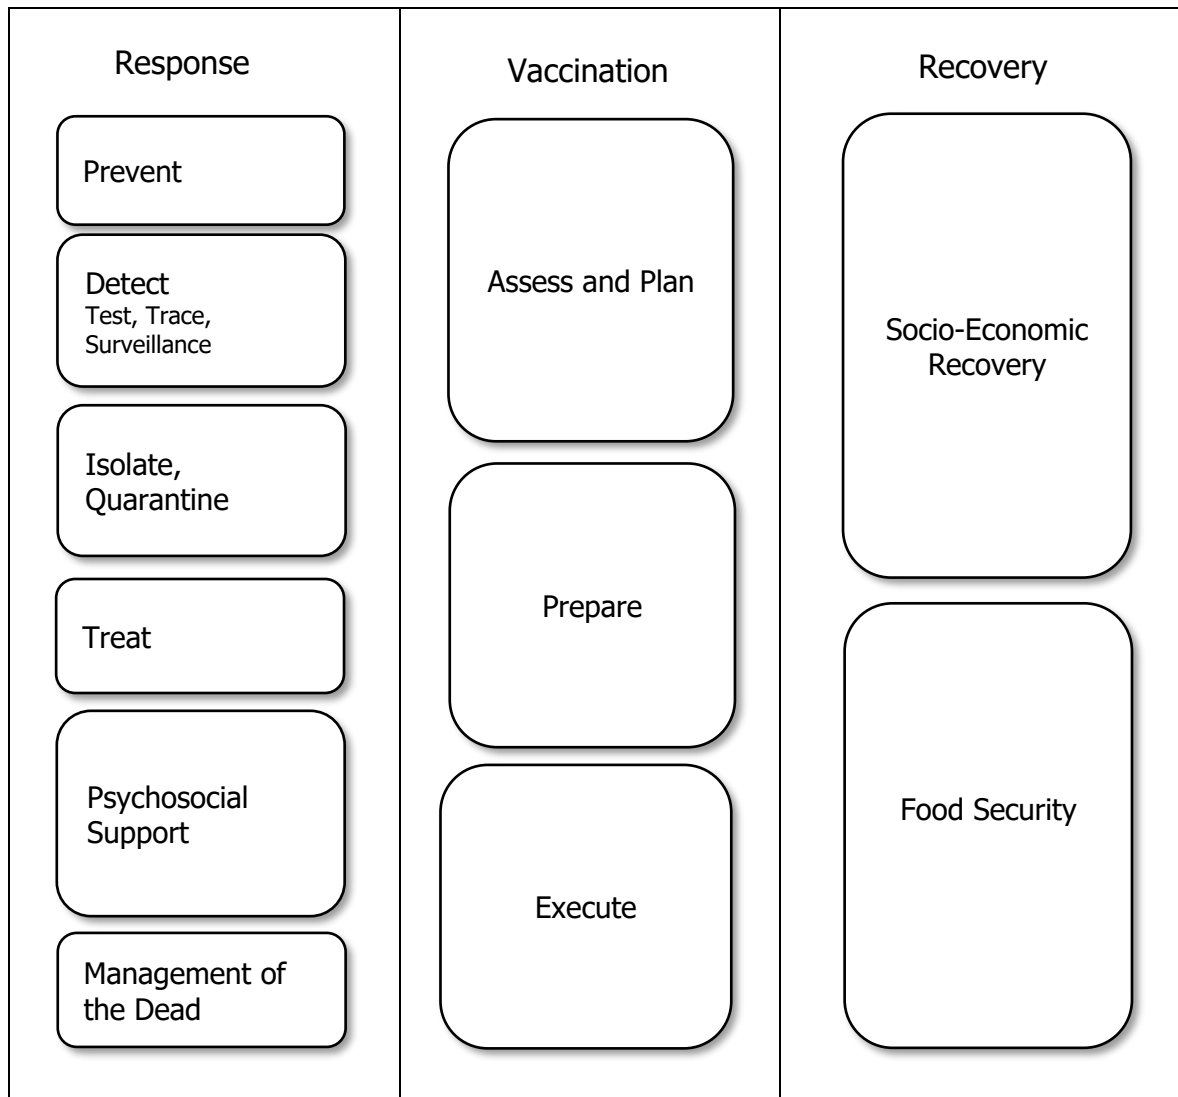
| Response | Vaccination | Recovery |
|---|---|---|
| Prevent<br><br>Detect<br>Test, Trace, Surveillance<br><br>Isolate, Quarantine<br><br>Treat<br><br>Psychosocial Support<br><br>Management of the Dead | Assess and Plan<br><br>Prepare<br><br>Execute | Socio-Economic Recovery<br><br>Food Security |